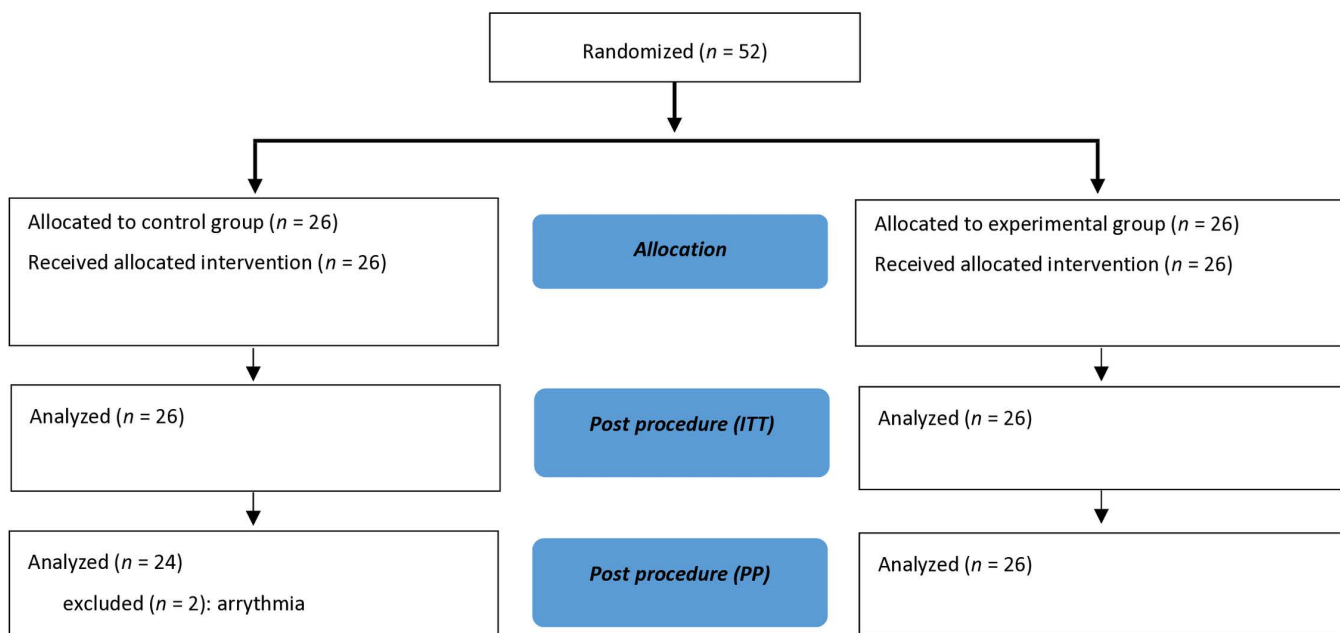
Randomized ($n$ = 52)

Allocated to control group ($n$ = 26)

Received allocated intervention ($n$ = 26)

Allocation

Allocated to experimental group ($n$ = 26)

Received allocated intervention ($n$ = 26)

Analyzed ($n$ = 26)

Post procedure (ITT)

Analyzed ($n$ = 26)

Analyzed ($n$ = 24)

excluded ($n$ = 2): arrythmia

Post procedure (PP)

Analyzed ($n$ = 26)